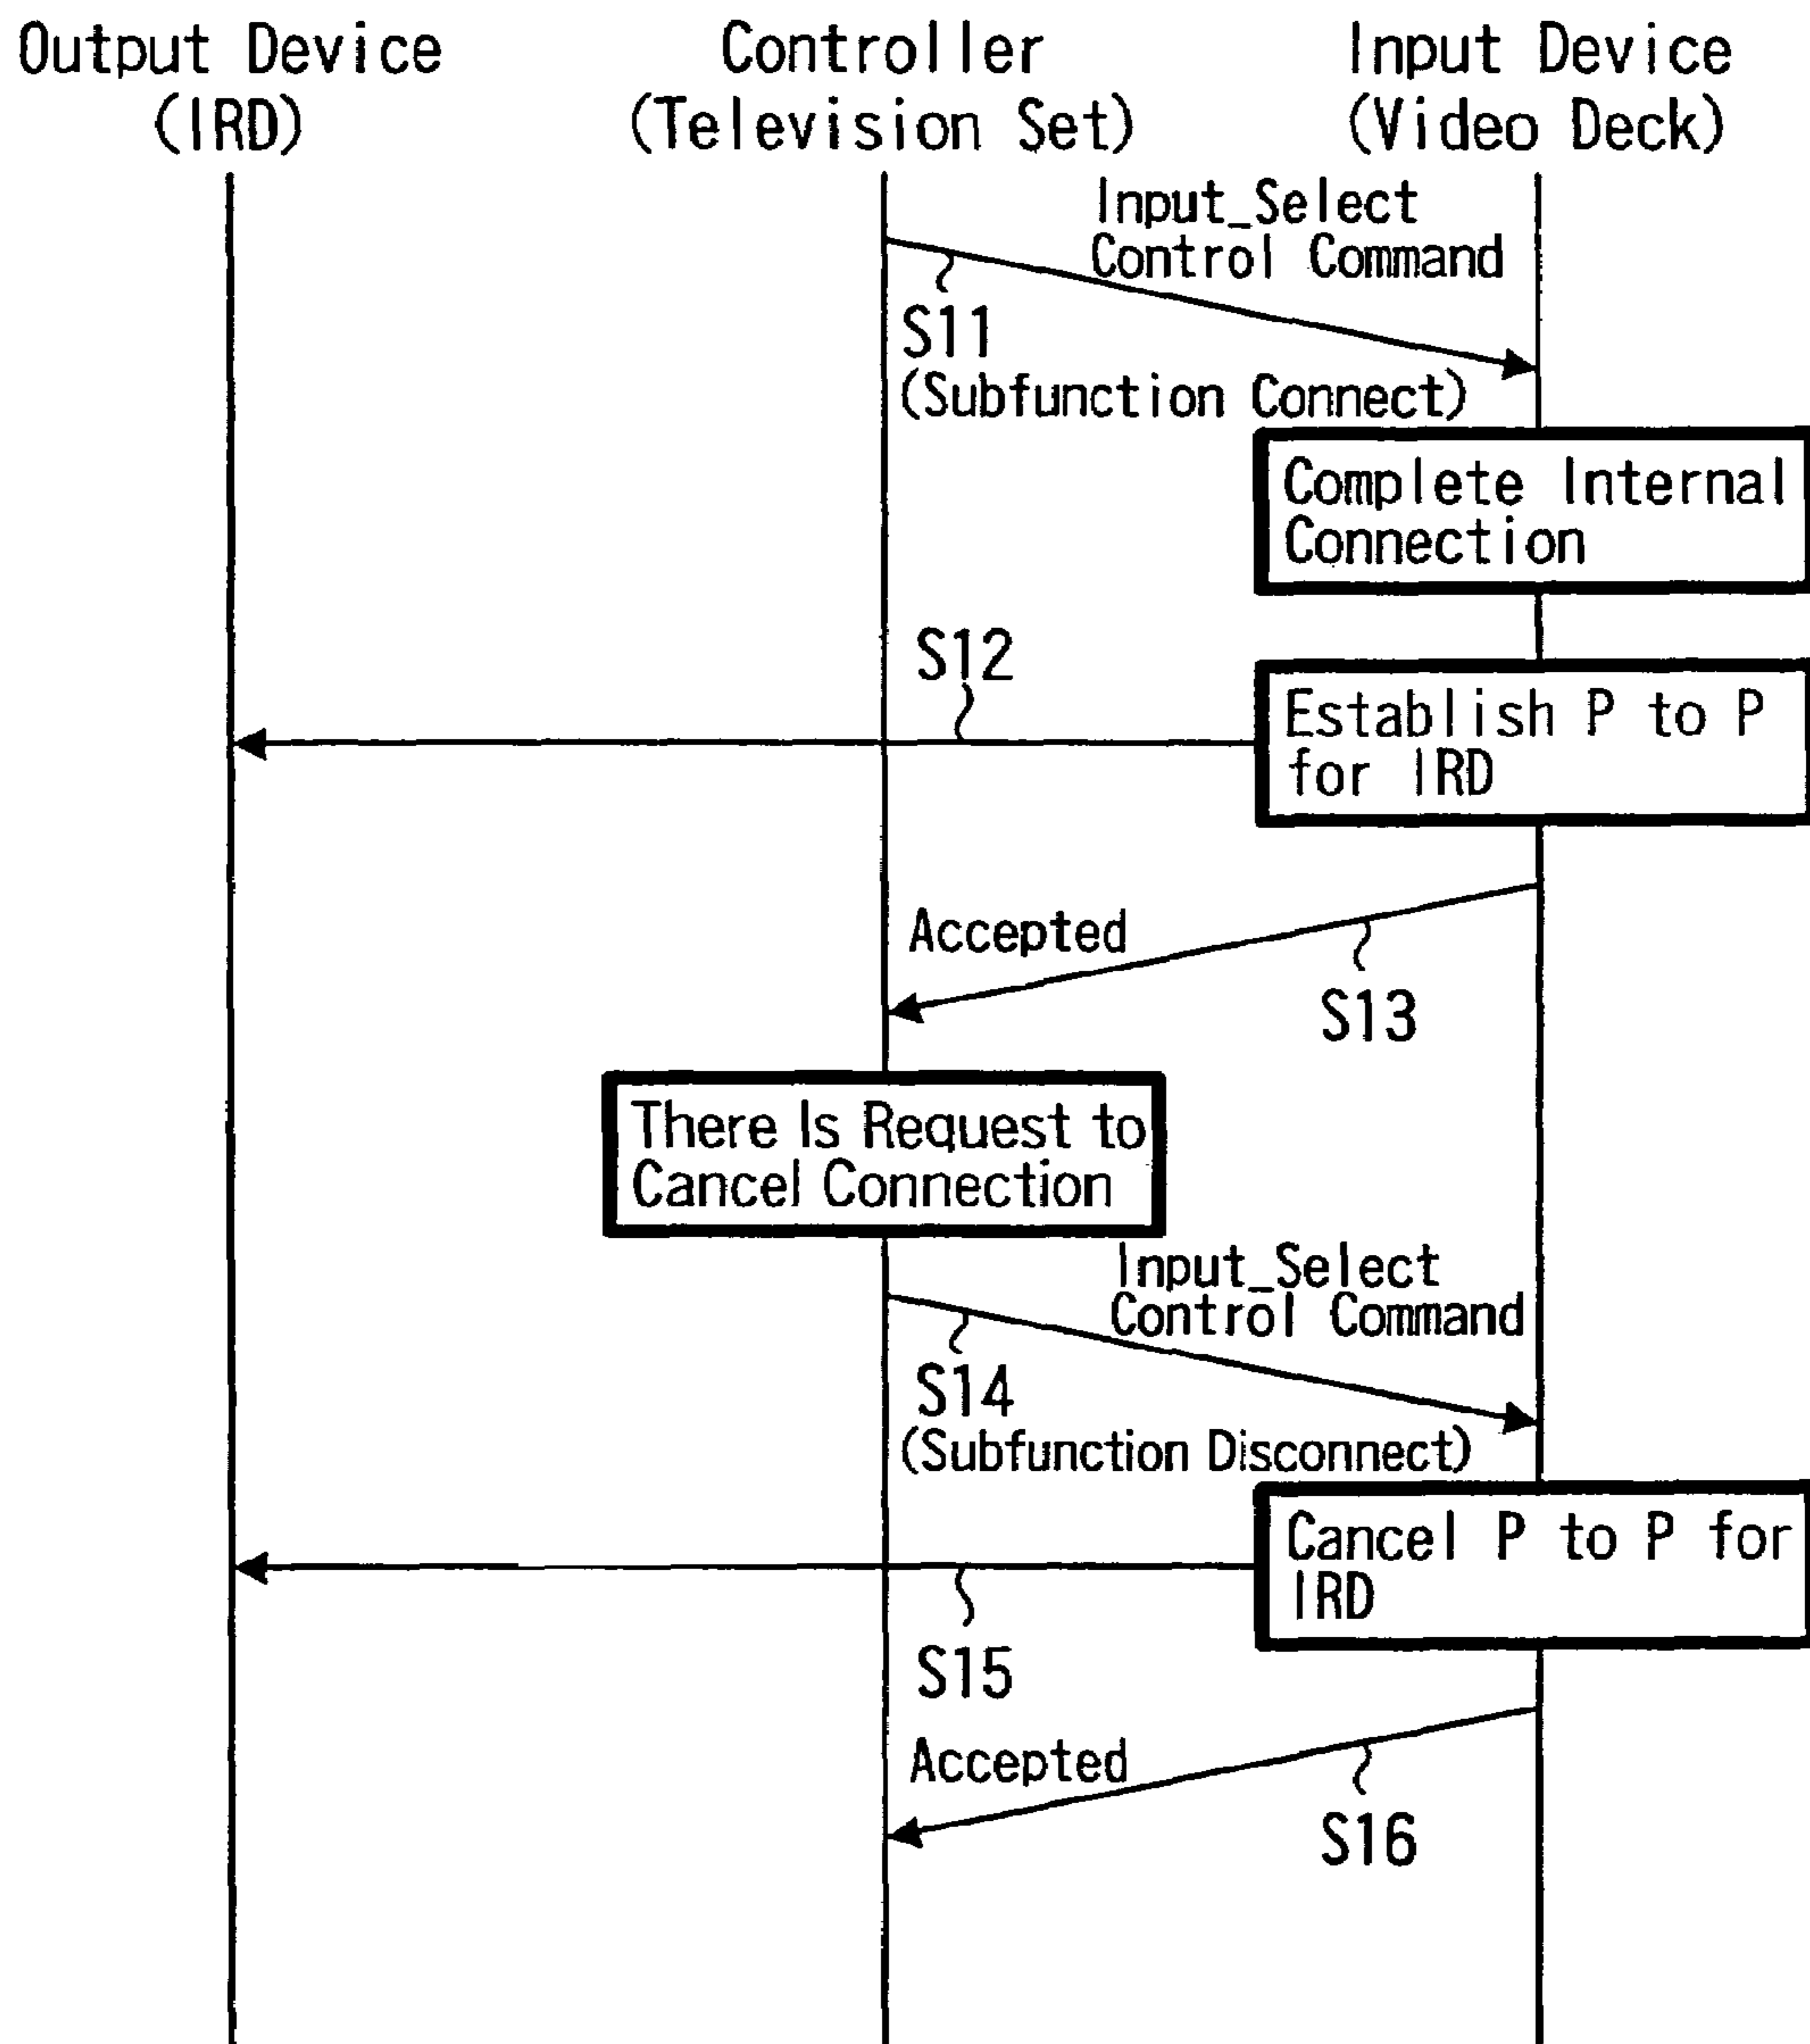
Output Device (IRD)

Controller (Television Set)

Input Device (Video Deck)

Input_Select Control Command

S11 (Subfunction Connect)

Complete Internal Connection

S12

Establish P to P for IRD

Accepted

S13

There Is Request to Cancel Connection

Input_Select Control Command

S14 (Subfunction Disconnect)

Cancel P to P for IRD

S15

Accepted

S16